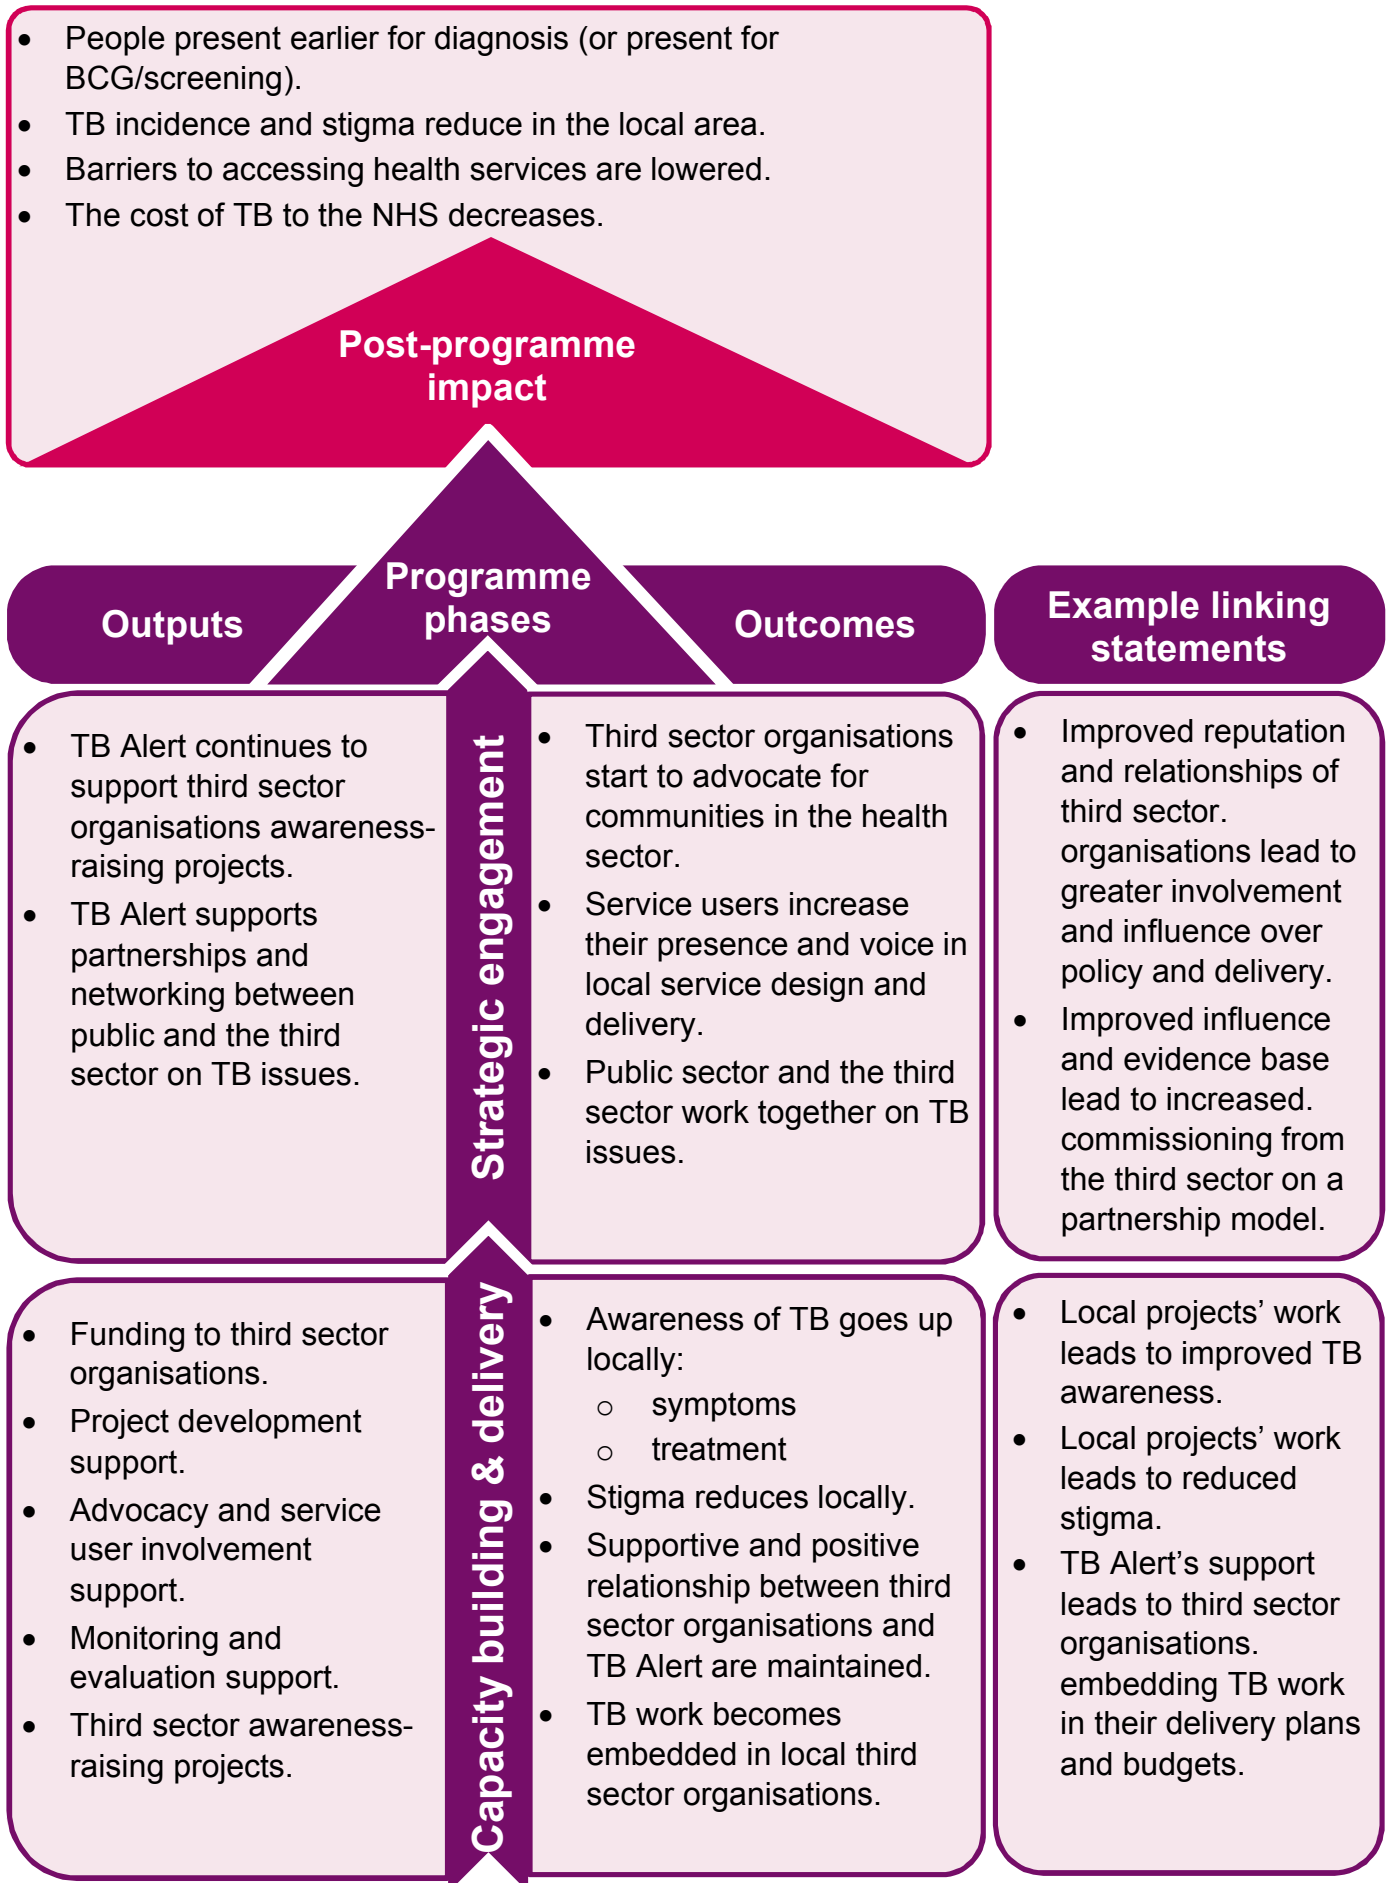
- People present earlier for diagnosis (or present for BCG/screening).
- TB incidence and stigma reduce in the local area.
- Barriers to accessing health services are lowered.
- The cost of TB to the NHS decreases.

Post-programme impact

Outputs

Programme phases

Outcomes

Example linking statements

Strategic engagement

- TB Alert continues to support third sector organisations awareness-raising projects.
- TB Alert supports partnerships and networking between public and the third sector on TB issues.

- Third sector organisations start to advocate for communities in the health sector.
- Service users increase their presence and voice in local service design and delivery.
- Public sector and the third sector work together on TB issues.

- Improved reputation and relationships of third sector. organisations lead to greater involvement and influence over policy and delivery.
- Improved influence and evidence base lead to increased. commissioning from the third sector on a partnership model.

Capacity building & delivery

- Funding to third sector organisations.
- Project development support.
- Advocacy and service user involvement support.
- Monitoring and evaluation support.
- Third sector awareness-raising projects.

- Awareness of TB goes up locally:
  - symptoms
  - treatment
- Stigma reduces locally.
- Supportive and positive relationship between third sector organisations and TB Alert are maintained.
- TB work becomes embedded in local third sector organisations.

- Local projects' work leads to improved TB awareness.
- Local projects' work leads to reduced stigma.
- TB Alert's support leads to third sector organisations. embedding TB work in their delivery plans and budgets.